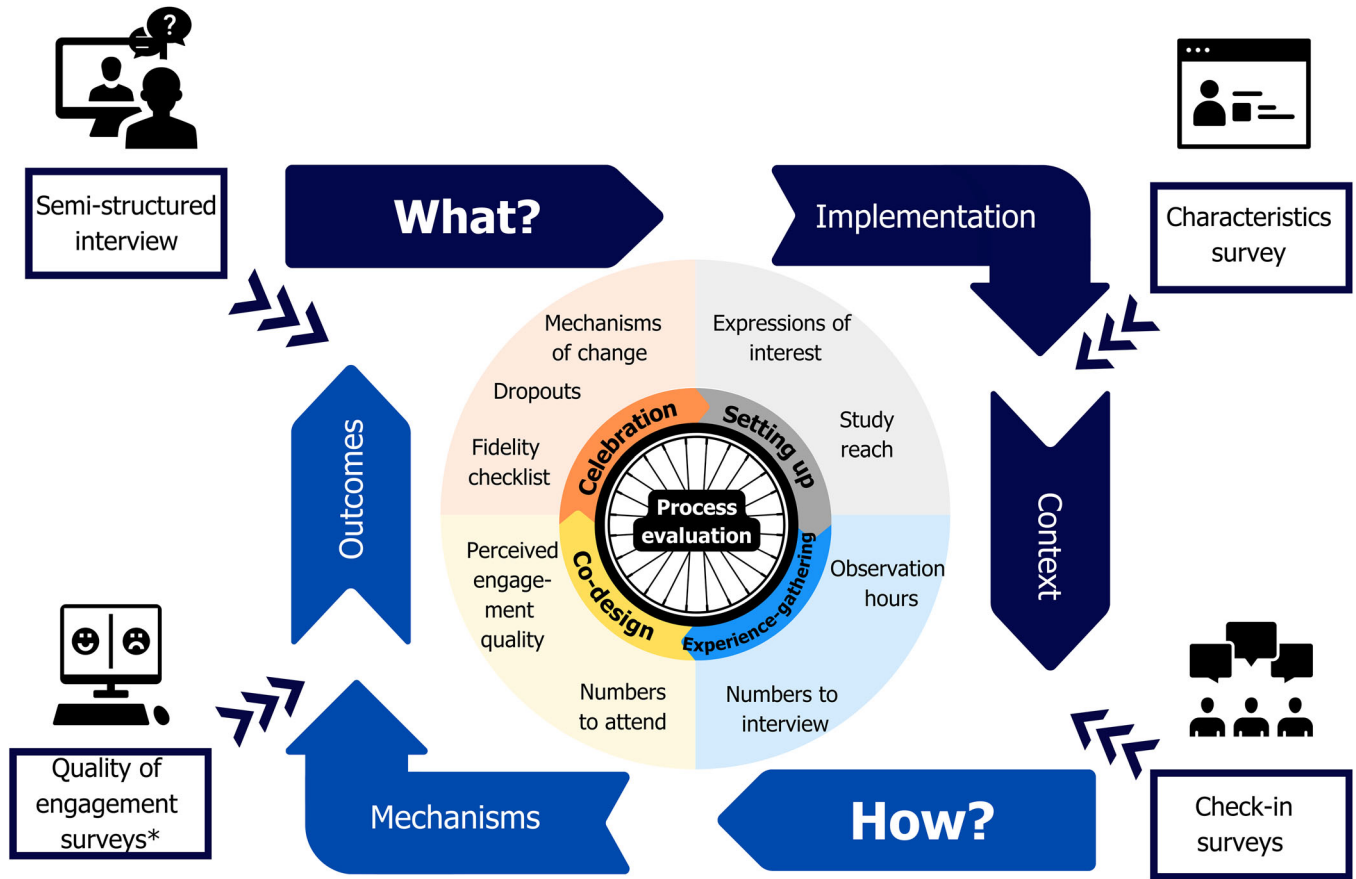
Semi-structured interview

What?

Implementation

Characteristics survey

Mechanisms of change

Expressions of interest

Dropouts

Study reach

Fidelity checklist

Celebration

Setting up

Process evaluation

Co-design

Experience-gathering

Outcomes

Context

Perceived engagement quality

Observation hours

Numbers to attend

Numbers to interview

Quality of engagement surveys*

Mechanisms

How?

Check-in surveys